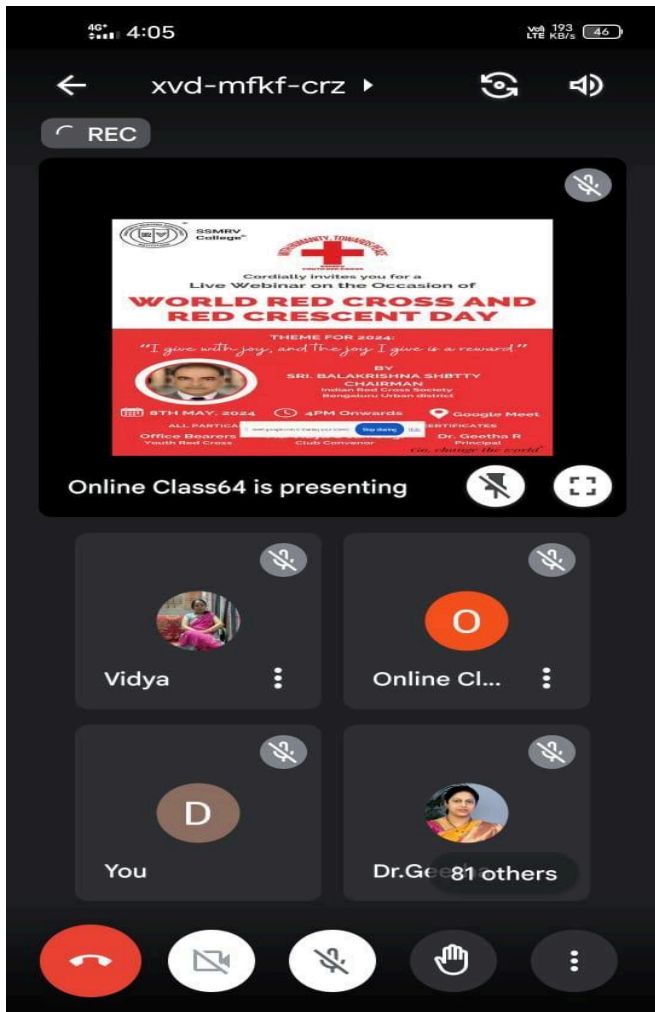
4G+ 4:05

Vo LTE 193 KB/s 46

xvd-mfkf-crz

REC

SSMRV College

Cordially invites you for a Live Webinar on the Occasion of

WORLD RED CROSS AND RED CRESCENT DAY

THEME FOR 2024:

"I give with joy, and the joy I give is a reward."

BY

SRI. BALAKRISHNA SHETTY

CHAIRMAN

Indian Red Cross Society

Bengaluru Urban district

8TH MAY, 2024

4PM Onwards

Google Meet

ALL PARTICI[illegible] CERTIFICATES

Office Bearers

Youth Red Cross

Stop sharing

Club Convenor

Dr. Geetha R

Principal

Go, change the world

Online Class64 is presenting

Vidya

O

Online Cl...

D

You

Dr.Gee

81 others